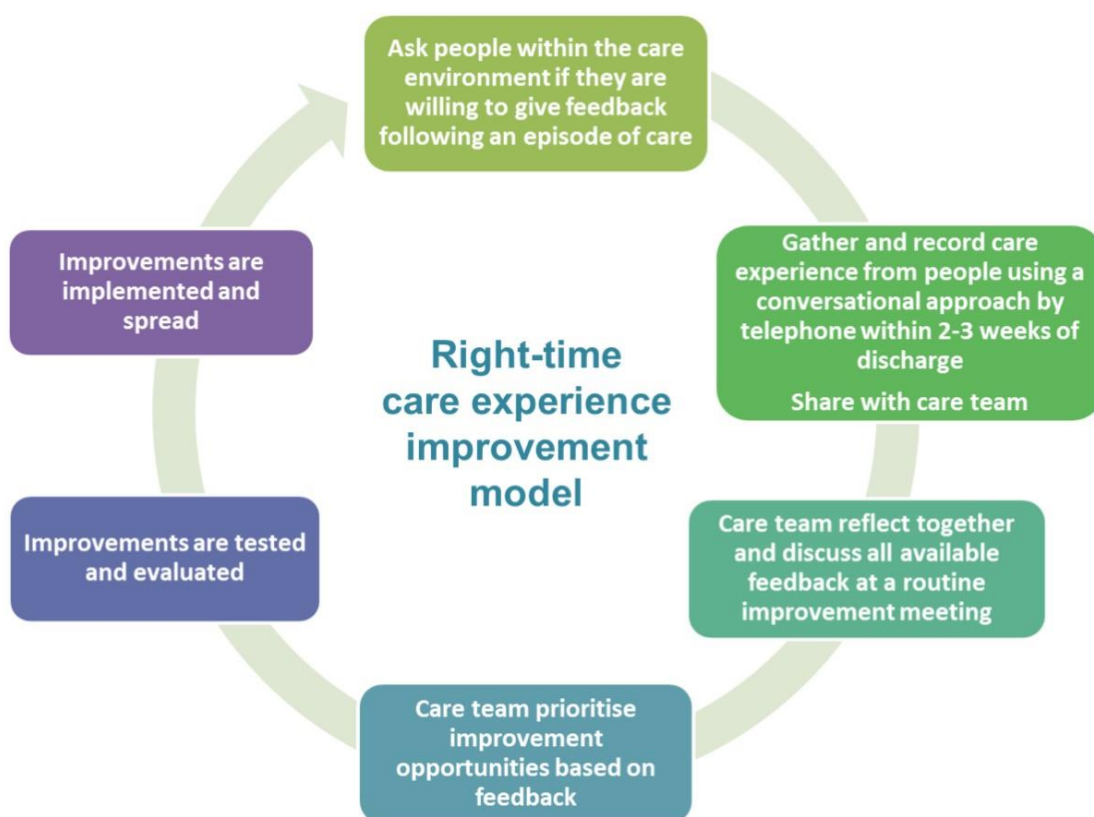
Ask people within the care environment if they are willing to give feedback following an episode of care

Gather and record care experience from people using a conversational approach by telephone within 2-3 weeks of discharge

Share with care team

Care team reflect together and discuss all available feedback at a routine improvement meeting

Care team prioritise improvement opportunities based on feedback

Improvements are tested and evaluated

Improvements are implemented and spread

Right-time care experience improvement model